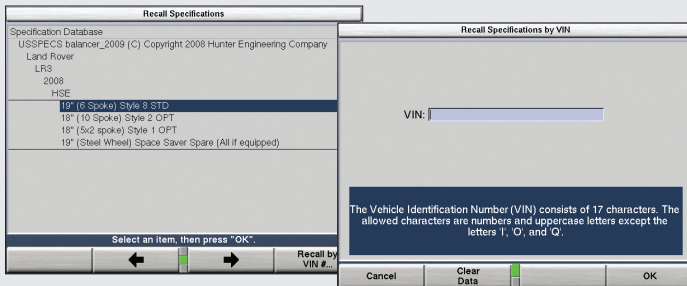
Recall Specifications

Specification Database
USSPECS balancer_2009 (C) Copyright 2008 Hunter Engineering Company
Land Rover
LR3
2008
HSE
19" (6 Spoke) Style 8 STD
18" (10 Spoke) Style 2 OPT
18" (5x2 spoke) Style 1 OPT
19" (Steel Wheel) Space Saver Spare (All if equipped)

Select an item, then press "OK".

Recall by VIN #...

Recall Specifications by VIN

VIN:

The Vehicle Identification Number (VIN) consists of 17 characters. The allowed characters are numbers and uppercase letters except the letters 'I', 'O', and 'Q'.

Cancel
Clear Data
OK